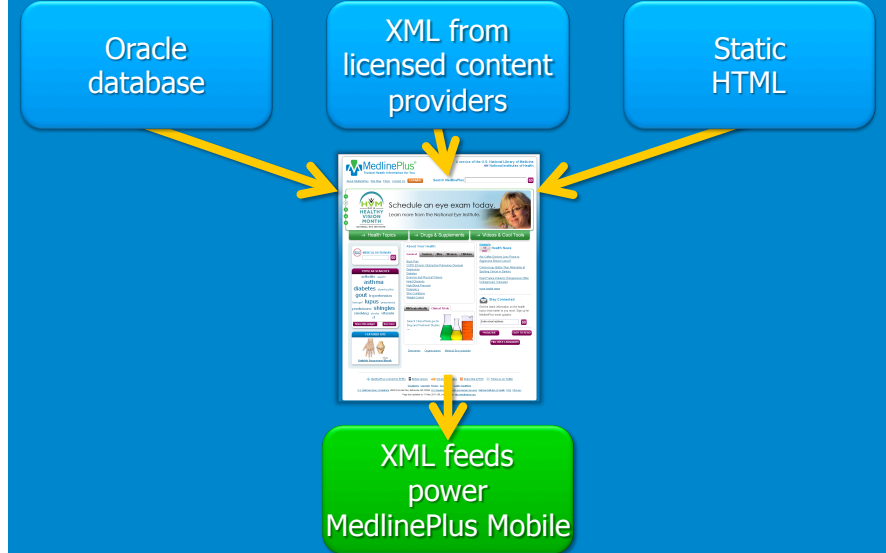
Oracle database

XML from licensed content providers

Static HTML

MedlinePlus

Schedule an eye exam today.

Health Topics

Drugs & Supplements

Videos & Cool Tools

asthma

diabetes

gout

lupus

XML feeds power MedlinePlus Mobile